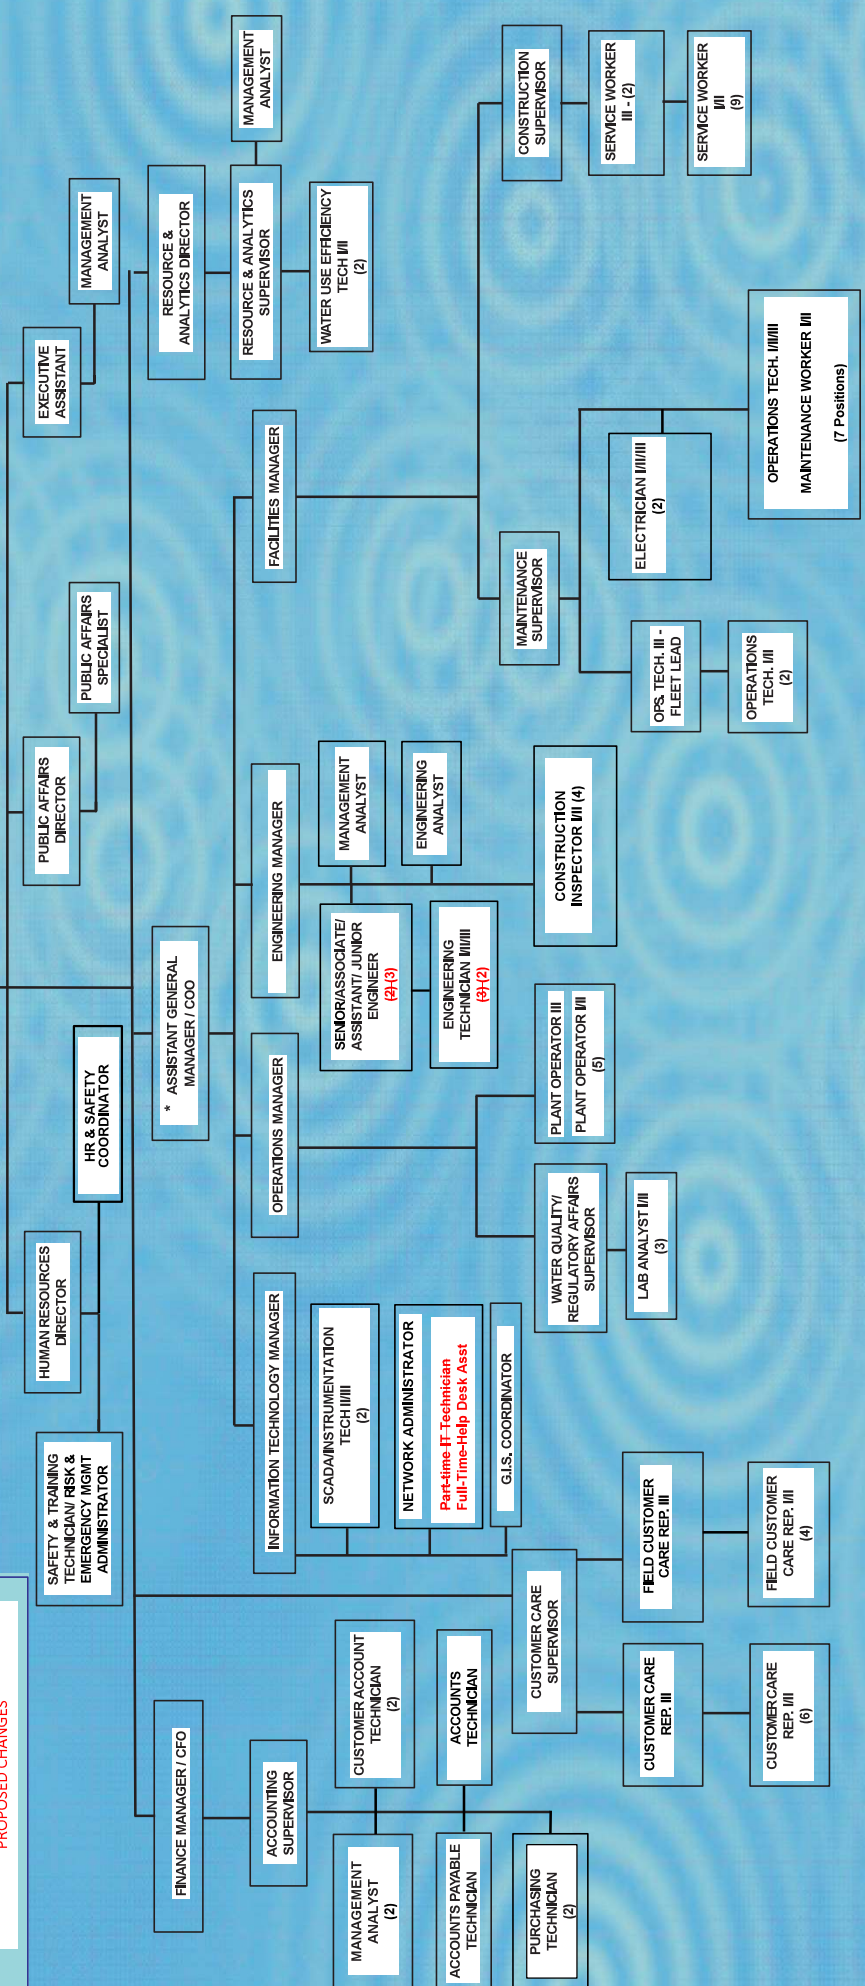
MANAGEMENT ANALYST

RESOURCE & ANALYTICS DIRECTOR

RESOURCE & ANALYTICS SUPERVISOR

WATER USE EFFICIENCY TECH I/II (2)

CONSTRUCTION SUPERVISOR

SERVICE WORKER III - (2)

SERVICE WORKER I/II (9)

EXECUTIVE ASSISTANT

MANAGEMENT ANALYST

FACILITIES MANAGER

MAINTENANCE SUPERVISOR

ELECTRICIAN I/II/III (2)

OPERATIONS TECH. I/II/III MAINTENANCE WORKER I/II (7 Positions)

OPS. TECH. III - FLEET LEAD

OPERATIONS TECH. I/II (2)

PUBLIC AFFAIRS DIRECTOR

PUBLIC AFFAIRS SPECIALIST

ENGINEERING MANAGER

MANAGEMENT ANALYST

ENGINEERING ANALYST

CONSTRUCTION INSPECTOR I/II (4)

SENIOR/ASSOCIATE/ ASSISTANT/ JUNIOR ENGINEER (2) (3)

ENGINEERING TECHNICIAN I/II/III (3) (2)

* ASSISTANT GENERAL MANAGER / COO

HR & SAFETY COORDINATOR

OPERATIONS MANAGER

PLANT OPERATOR III PLANT OPERATOR I/II (5)

WATER QUALITY/ REGULATORY AFFAIRS SUPERVISOR

LAB ANALYST I/II (3)

HUMAN RESOURCES DIRECTOR

INFORMATION TECHNOLOGY MANAGER

SCADA/INSTRUMENTATION TECH II/III (2)

NETWORK ADMINISTRATOR

Part-time IT Technician Full-Time-Help Desk Asst

G.I.S. COORDINATOR

SAFETY & TRAINING TECHNICIAN/ RISK & EMERGENCY MGMT ADMINISTRATOR

FIELD CUSTOMER CARE REP. III

FIELD CUSTOMER CARE REP. I/II (4)

CUSTOMER CARE SUPERVISOR

CUSTOMER CARE REP. III

CUSTOMER CARE REP. I/II (6)

CUSTOMER ACCOUNT TECHNICIAN (2)

ACCOUNTS TECHNICIAN

FINANCE MANAGER / CFO

ACCOUNTING SUPERVISOR

MANAGEMENT ANALYST (2)

ACCOUNTS PAYABLE TECHNICIAN

PURCHASING TECHNICIAN (2)

PROPOSED CHANGES